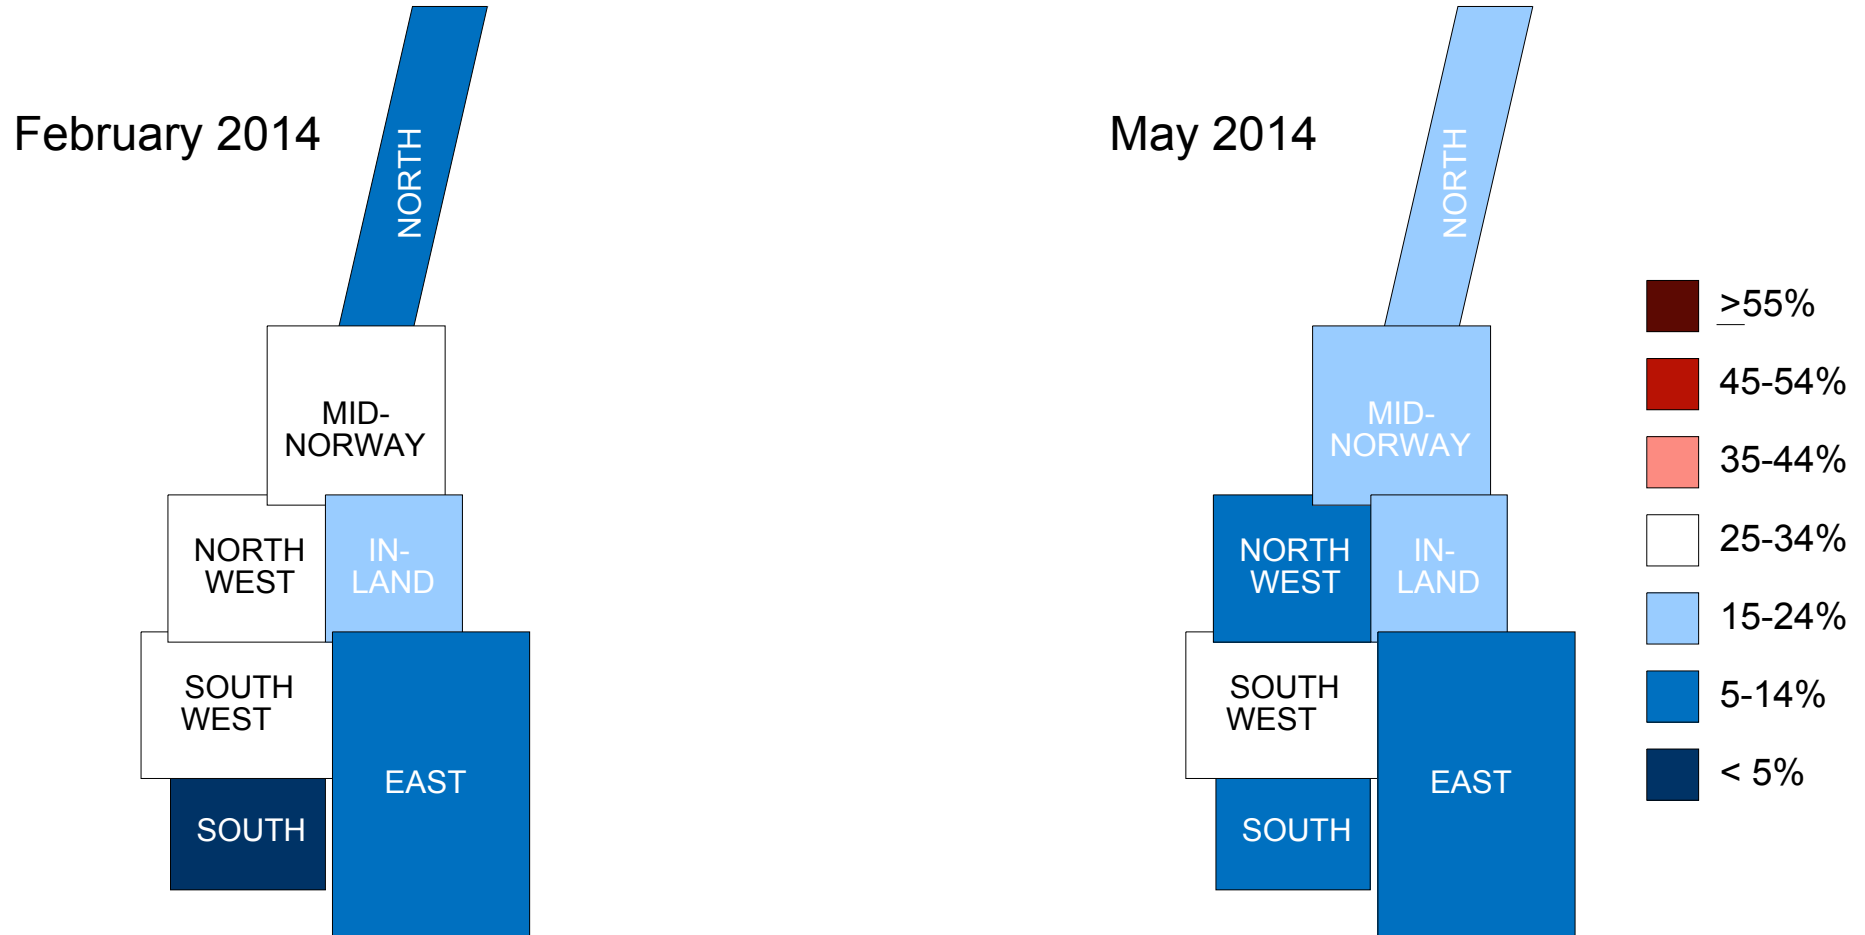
February 2014

NORTH

MID-NORWAY

NORTH WEST

IN-LAND

SOUTH WEST

EAST

SOUTH

May 2014

NORTH

MID-NORWAY

NORTH WEST

IN-LAND

SOUTH WEST

EAST

SOUTH

$\geq$55%
45-54%
35-44%
25-34%
15-24%
5-14%
< 5%